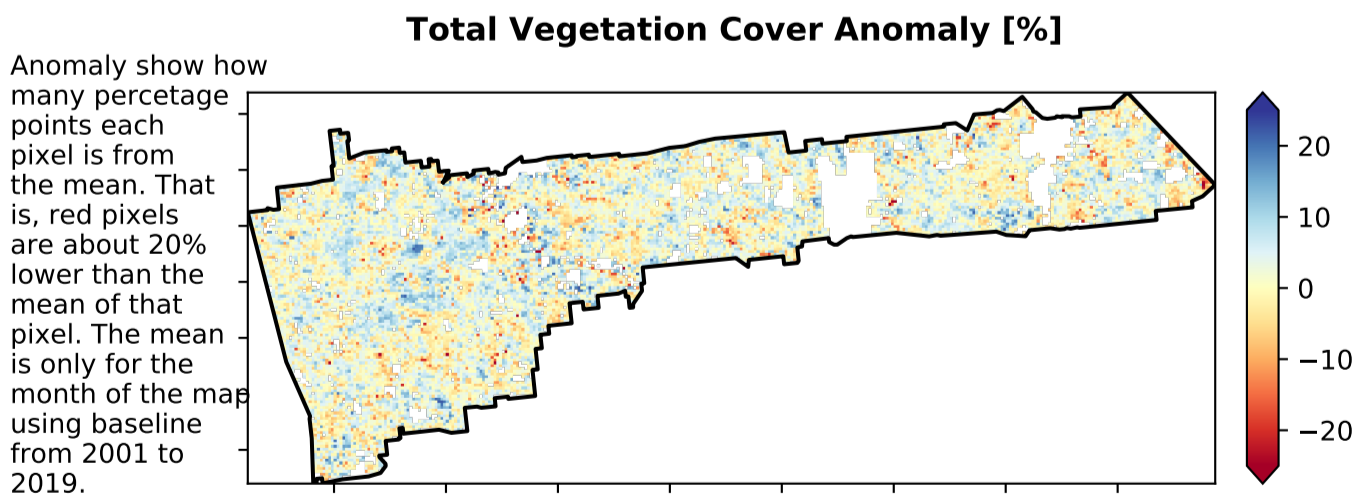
**Total Vegetation Cover Anomaly [%]**

Anomaly show how many percetage points each pixel is from the mean. That is, red pixels are about 20% lower than the mean of that pixel. The mean is only for the month of the map using baseline from 2001 to 2019.

20
10
0
−10
−20